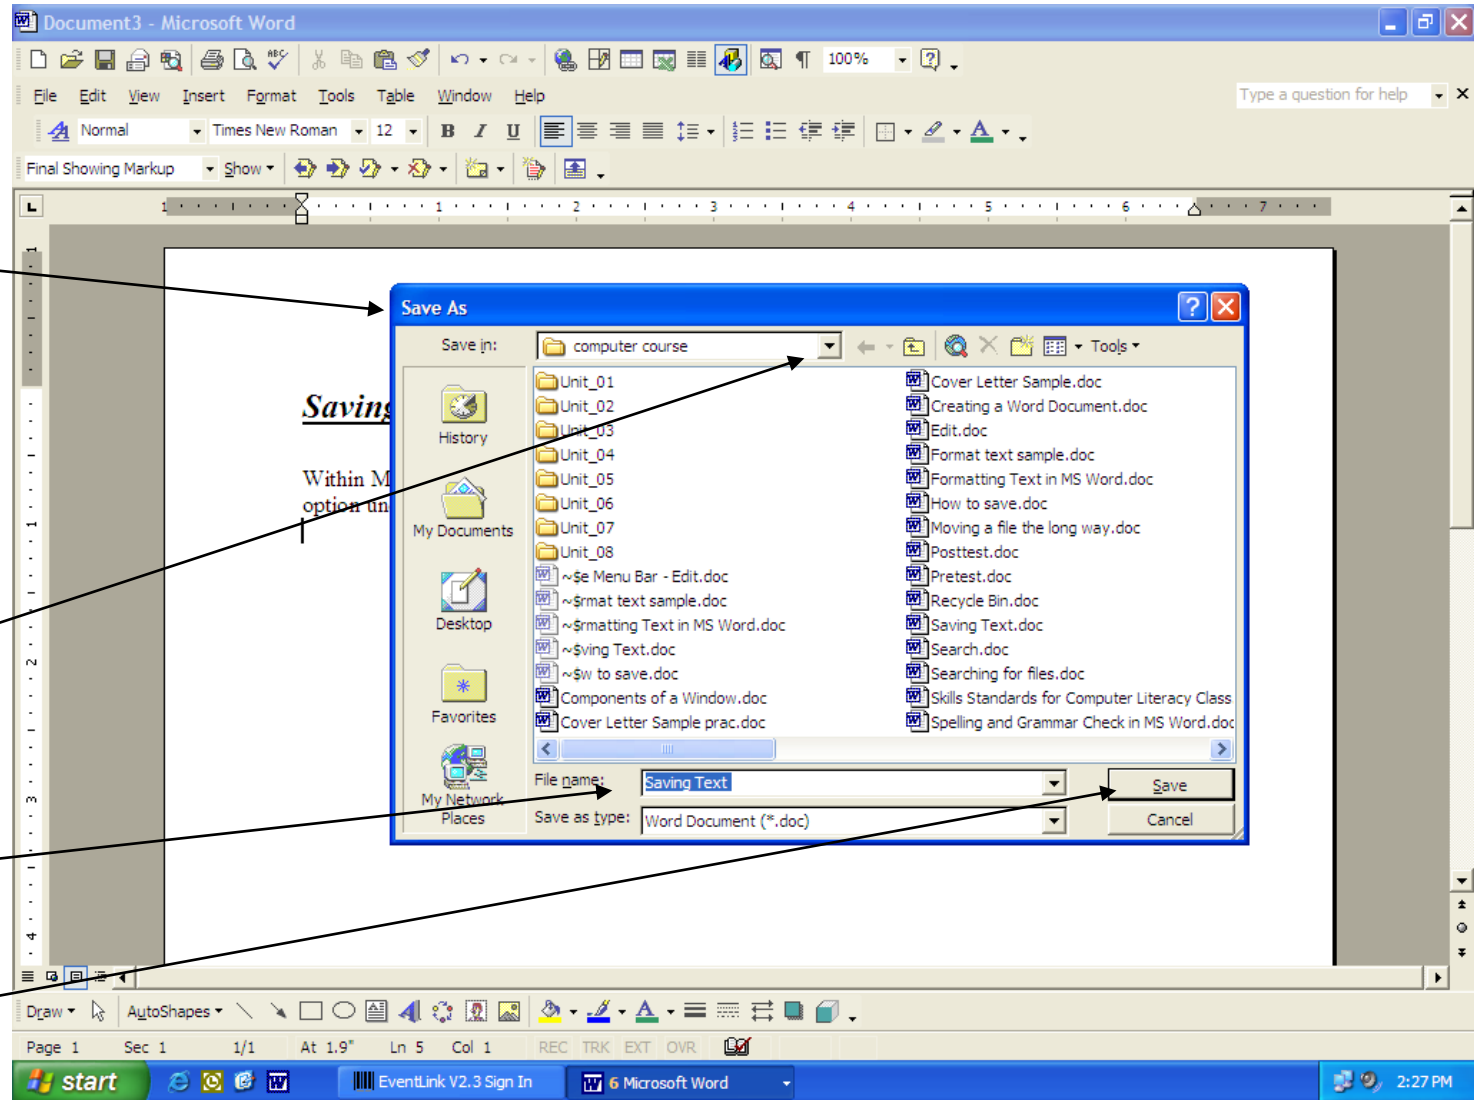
Document3 - Microsoft Word

100%

File Edit View Insert Format Tools Table Window Help

Type a question for help

Normal Times New Roman 12

Final Showing Markup Show

Saving

Within M
option un

Save As

Save in: computer course

Tools

History

My Documents

Desktop

Favorites

My Network Places

Unit_01
Unit_02
Unit_03
Unit_04
Unit_05
Unit_06
Unit_07
Unit_08
~$e Menu Bar - Edit.doc
~$rmat text sample.doc
~$rmatting Text in MS Word.doc
~$ving Text.doc
~$w to save.doc
Components of a Window.doc
Cover Letter Sample prac.doc

Cover Letter Sample.doc
Creating a Word Document.doc
Edit.doc
Format text sample.doc
Formatting Text in MS Word.doc
How to save.doc
Moving a file the long way.doc
Posttest.doc
Pretest.doc
Recycle Bin.doc
Saving Text.doc
Search.doc
Searching for files.doc
Skills Standards for Computer Literacy Class
Spelling and Grammar Check in MS Word.doc

File name: Saving Text

Save as type: Word Document (*.doc)

Save

Cancel

Draw AutoShapes

Page 1 Sec 1 1/1 At 1.9" Ln 5 Col 1 REC TRK EXT OVR

start

EventLink V2.3 Sign In

6 Microsoft Word

2:27 PM